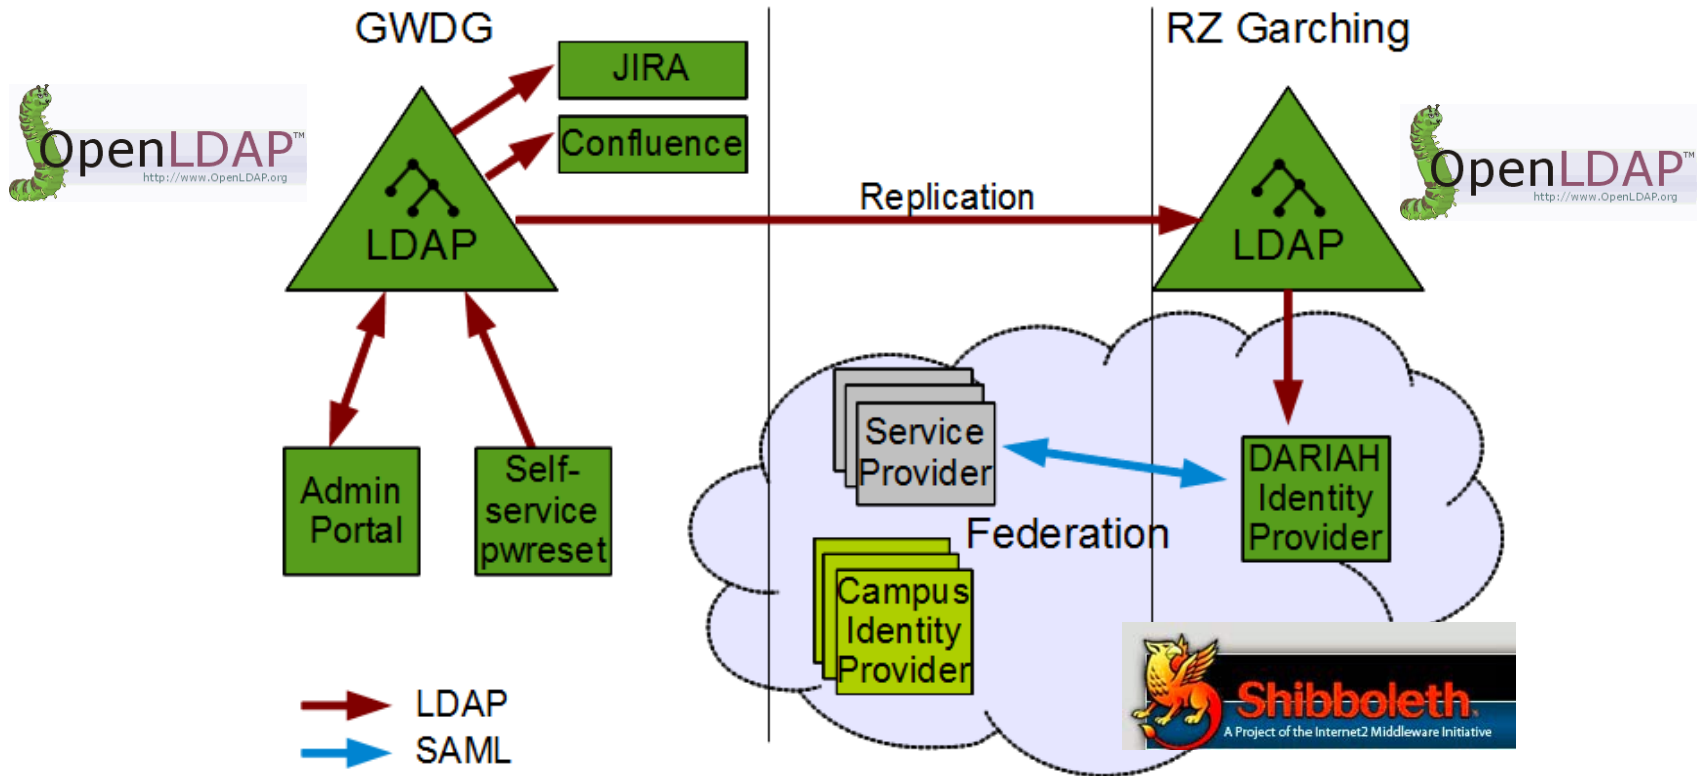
GWDG

RZ Garching

OpenLDAP™
http://www.OpenLDAP.org

JIRA

Confluence

LDAP

Replication

LDAP

OpenLDAP™
http://www.OpenLDAP.org

Service Provider

DARIAH Identity Provider

Admin Portal

Self-service pwreset

Federation

Campus Identity Provider

Shibboleth
A Project of the Internet2 Middleware Initiative

LDAP

SAML